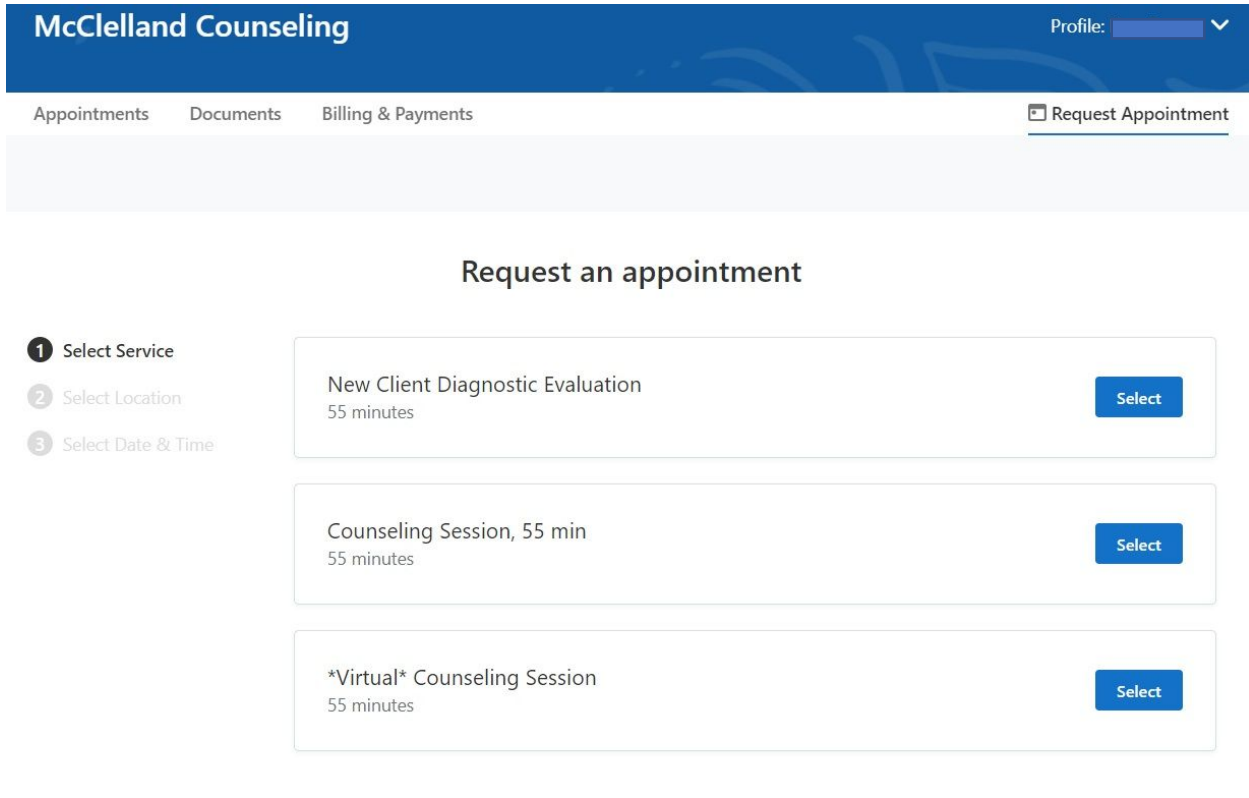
McClelland Counseling

Profile:

Appointments Documents Billing & Payments

Request Appointment

Request an appointment

1 Select Service
2 Select Location
3 Select Date & Time

New Client Diagnostic Evaluation
55 minutes
Select

Counseling Session, 55 min
55 minutes
Select

*Virtual* Counseling Session
55 minutes
Select